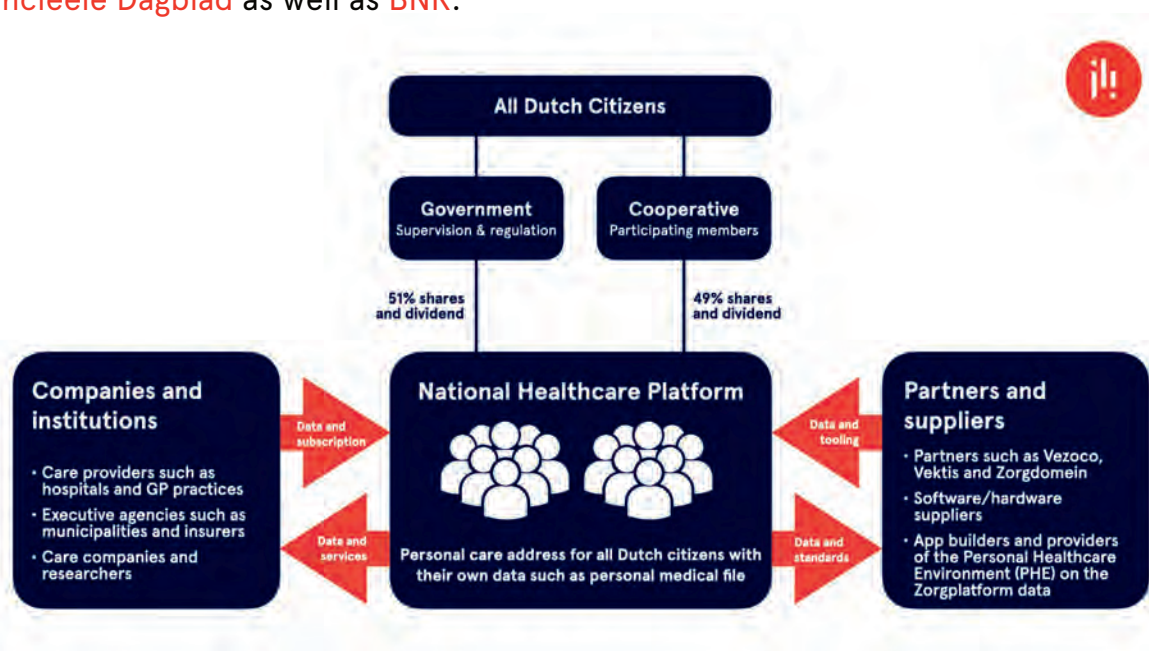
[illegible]nancieele Dagblad as well as BNR.

All Dutch Citizens

Government
Supervision & regulation

Cooperative
Participating members

51% shares and dividend

49% shares and dividend

Companies and institutions

• Care providers such as hospitals and GP practices
• Executive agencies such as municipalities and insurers
• Care companies and researchers

Data and subscription

Data and services

National Healthcare Platform

Personal care address for all Dutch citizens with their own data such as personal medical file

Data and tooling

Data and standards

Partners and suppliers

• Partners such as Vezoco, Vektis and Zorgdomein
• Software/hardware suppliers
• App builders and providers of the Personal Healthcare Environment (PHE) on the Zorgplatform data